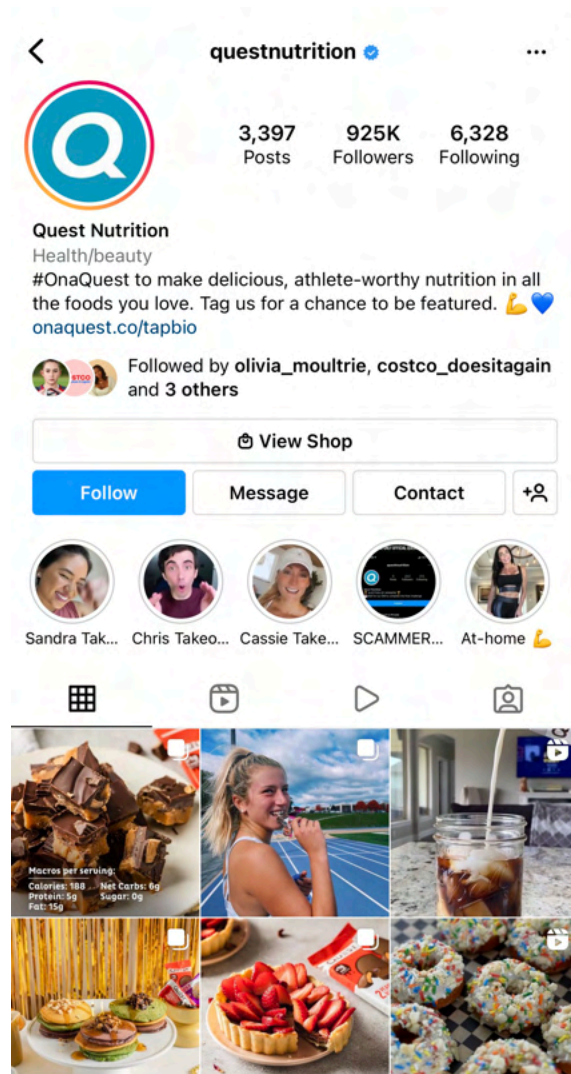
questnutrition

3,397 Posts
925K Followers
6,328 Following

Quest Nutrition
Health/beauty
#OnaQuest to make delicious, athlete-worthy nutrition in all the foods you love. Tag us for a chance to be featured. 💪💙
onaquest.co/tapbio

Followed by olivia_moultrie, costco_doesitagain and 3 others

View Shop

Follow
Message
Contact

Sandra Tak...
Chris Takeo...
Cassie Take...
SCAMMER...
At-home 💪

Macros per serving:
Calories: 188
Net Carbs: 6g
Protein: 5g
Sugar: 0g
Fat: 15g